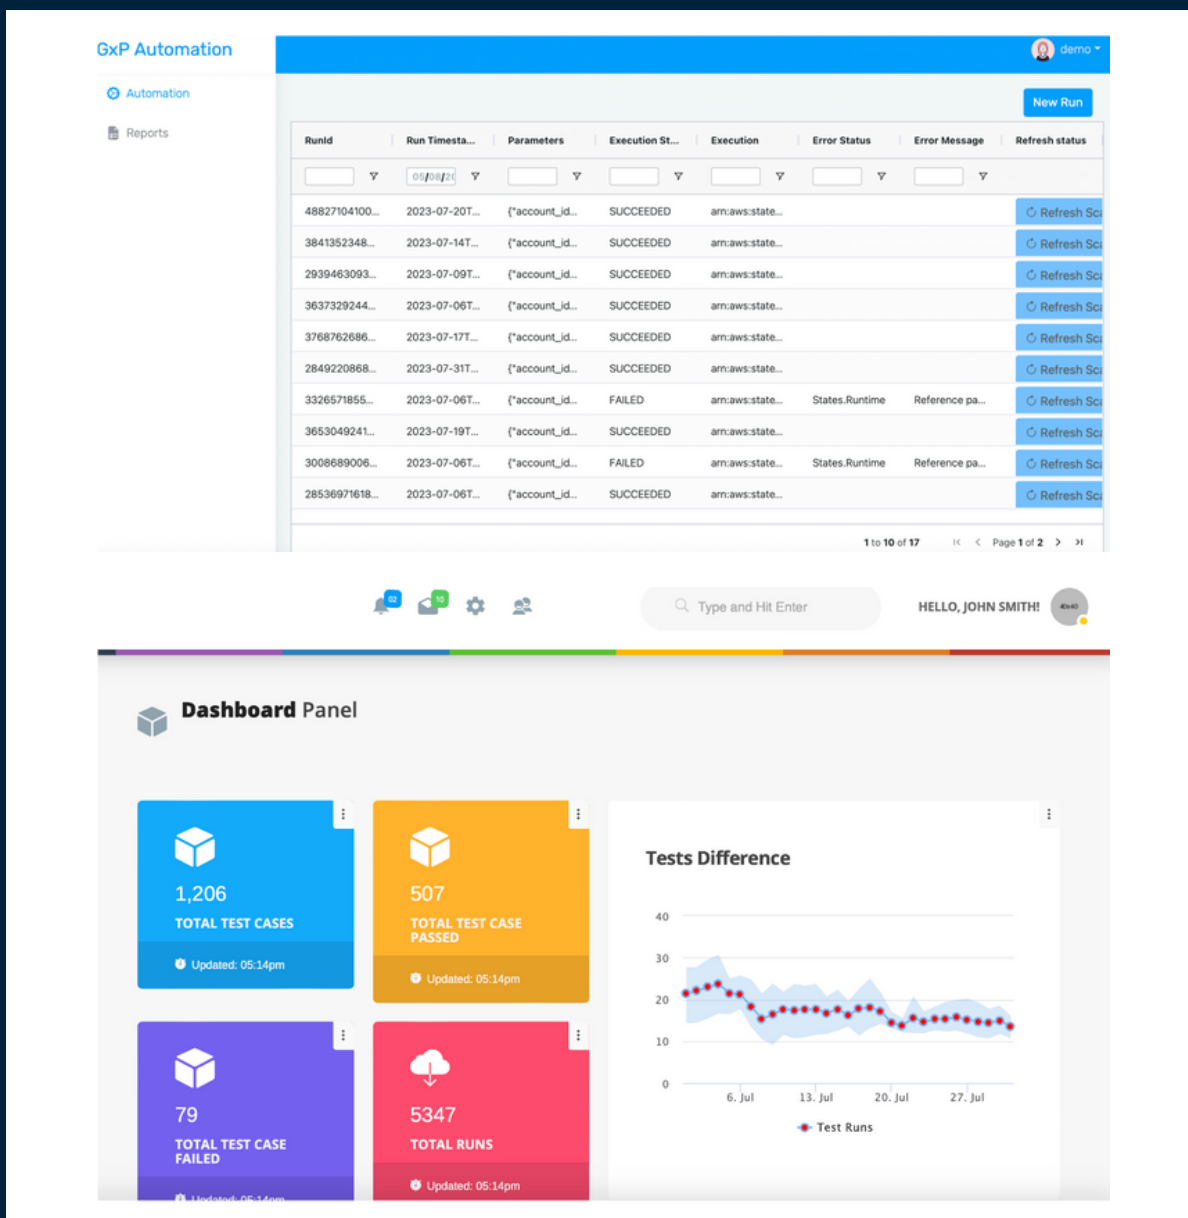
GxP Automation

demo

Automation

Reports

New Run

| RunId | Run Timesta... | Parameters | Execution St... | Execution | Error Status | Error Message | Refresh status |
|---|---|---|---|---|---|---|---|
| | 08/08/20 | | | | | | |
| 48827104100... | 2023-07-20T... | {"account_id... | SUCCEEDED | arn:aws:state... | | | Refresh Sc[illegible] |
| 3841352348... | 2023-07-14T... | {"account_id... | SUCCEEDED | arn:aws:state... | | | Refresh Sc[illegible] |
| 2939463093... | 2023-07-09T... | {"account_id... | SUCCEEDED | arn:aws:state... | | | Refresh Sc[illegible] |
| 3637329244... | 2023-07-06T... | {"account_id... | SUCCEEDED | arn:aws:state... | | | Refresh Sc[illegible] |
| 3768762686... | 2023-07-17T... | {"account_id... | SUCCEEDED | arn:aws:state... | | | Refresh Sc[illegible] |
| 2849220868... | 2023-07-31T... | {"account_id... | SUCCEEDED | arn:aws:state... | | | Refresh Sc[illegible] |
| 3326571855... | 2023-07-06T... | {"account_id... | FAILED | arn:aws:state... | States.Runtime | Reference pa... | Refresh Sc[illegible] |
| 3653049241... | 2023-07-19T... | {"account_id... | SUCCEEDED | arn:aws:state... | | | Refresh Sc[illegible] |
| 3008689006... | 2023-07-06T... | {"account_id... | FAILED | arn:aws:state... | States.Runtime | Reference pa... | Refresh Sc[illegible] |
| 28536971618... | 2023-07-06T... | {"account_id... | SUCCEEDED | arn:aws:state... | | | Refresh Sc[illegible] |

1 to 10 of 17 Page 1 of 2

02 10

Type and Hit Enter

HELLO, JOHN SMITH!

40x40

Dashboard Panel

1,206
TOTAL TEST CASES
Updated: 05:14pm

507
TOTAL TEST CASE PASSED
Updated: 05:14pm

Tests Difference

40
30
20
10
0
6. Jul 13. Jul 20. Jul 27. Jul
Test Runs

79
TOTAL TEST CASE FAILED
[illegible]

5347
TOTAL RUNS
Updated: 05:14pm